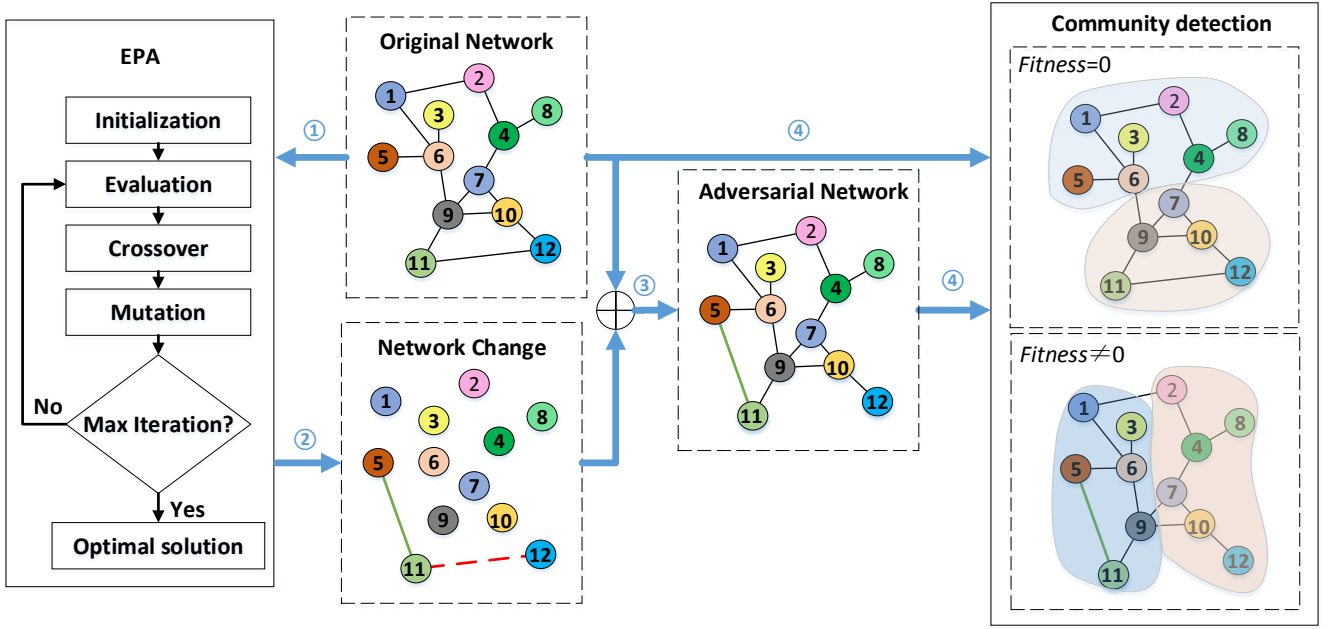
EPA

Initialization

Evaluation

Crossover

Mutation

No

Max Iteration?

Yes

Optimal solution

①

②

Original Network

1 2 3 8 4 5 6 7 9 10 12 11

Network Change

1 2 3 8 4 5 6 7 9 10 11 12

④

③

Adversarial Network

1 2 3 8 4 5 6 7 9 10 11 12

④

Community detection

*Fitness*=0

1 2 3 8 4 5 6 7 9 10 12 11

*Fitness*$\neq$0

1 2 3 4 8 5 6 7 9 10 12 11